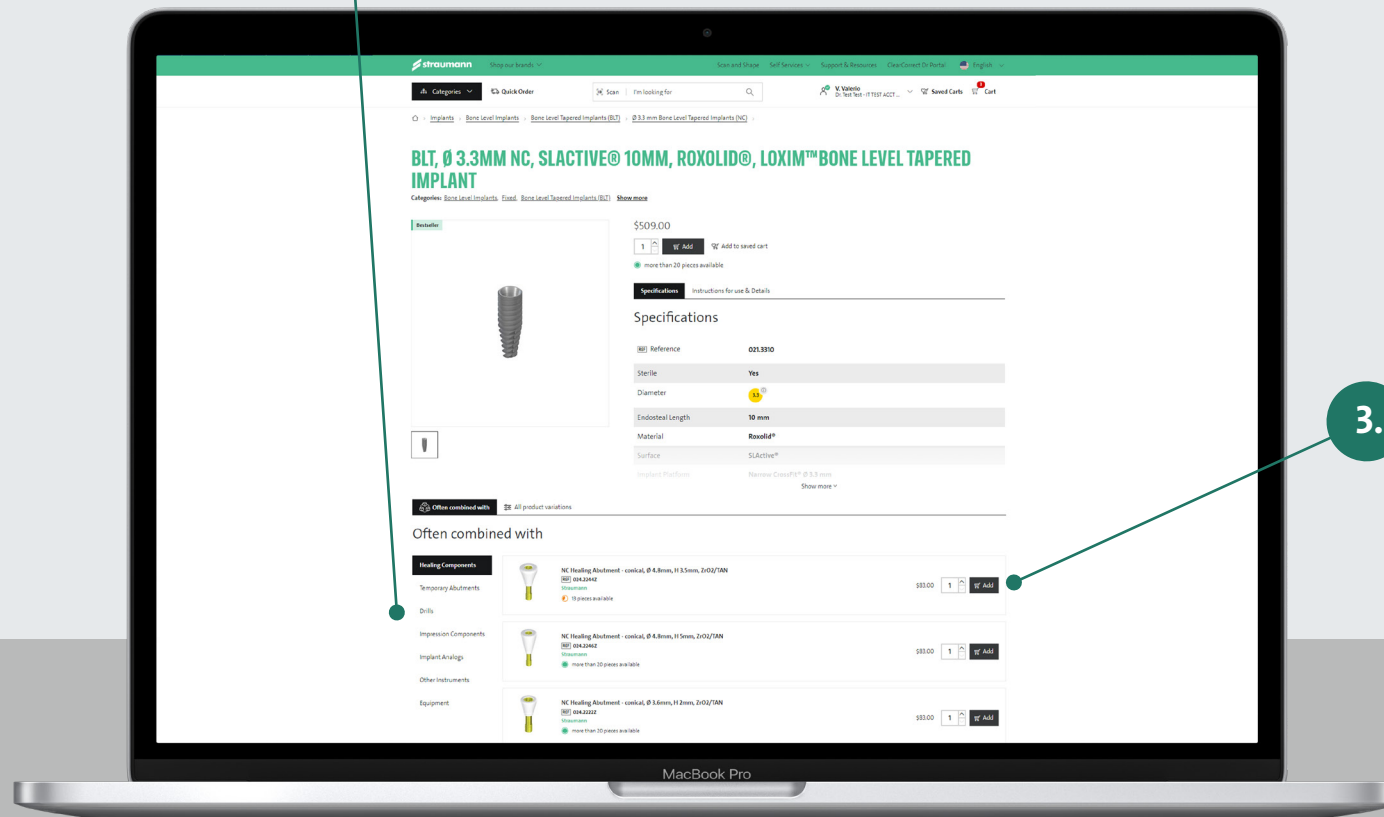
straumann Shop our brands

Scan and Share Self Services Support & Resources ClearCorrect Dr Portal English

Categories Quick Order Scan I'm looking for

V. Valerio Dr. Test Test - IT TEST ACCT ... Saved Carts Cart

Implants > Bone Level Implants > Bone Level Tapered Implants (BLT) > Ø 3.3 mm Bone Level Tapered Implants (NC)

BLT, Ø 3.3MM NC, SLACTIVE® 10MM, ROXOLID®, LOXIM™BONE LEVEL TAPERED IMPLANT

Categories: Bone Level Implants, Fixed, Bone Level Tapered Implants (BLT) Show more

Bestseller

$509.00

1 Add Add to saved cart

more than 20 pieces available

Specifications Instructions for use & Details

Specifications

| | |
|---|---|
| REF Reference | 021.3310 |
| Sterile | Yes |
| Diameter | 3.3 |
| Endosteal Length | 10 mm |
| Material | Roxolid® |
| Surface | SLActive® |
| Implant Platform | Narrow CrossFit® Ø 3.3 mm |

Show more

Often combined with All product variations

Often combined with

Healing Components
Temporary Abutments
Drills
Impression Components
Implant Analogs
Other Instruments
Equipment

NC Healing Abutment - conical, Ø 4.8mm, H 3.5mm, ZrO2/TAN
REF 034.2244Z
Straumann
18 pieces available
$83.00 1 Add

NC Healing Abutment - conical, Ø 4.8mm, H 5mm, ZrO2/TAN
REF 034.2246Z
Straumann
more than 20 pieces available
$83.00 1 Add

NC Healing Abutment - conical, Ø 3.6mm, H 2mm, ZrO2/TAN
REF 034.2222Z
Straumann
more than 20 pieces available
$83.00 1 Add

3.

MacBook Pro